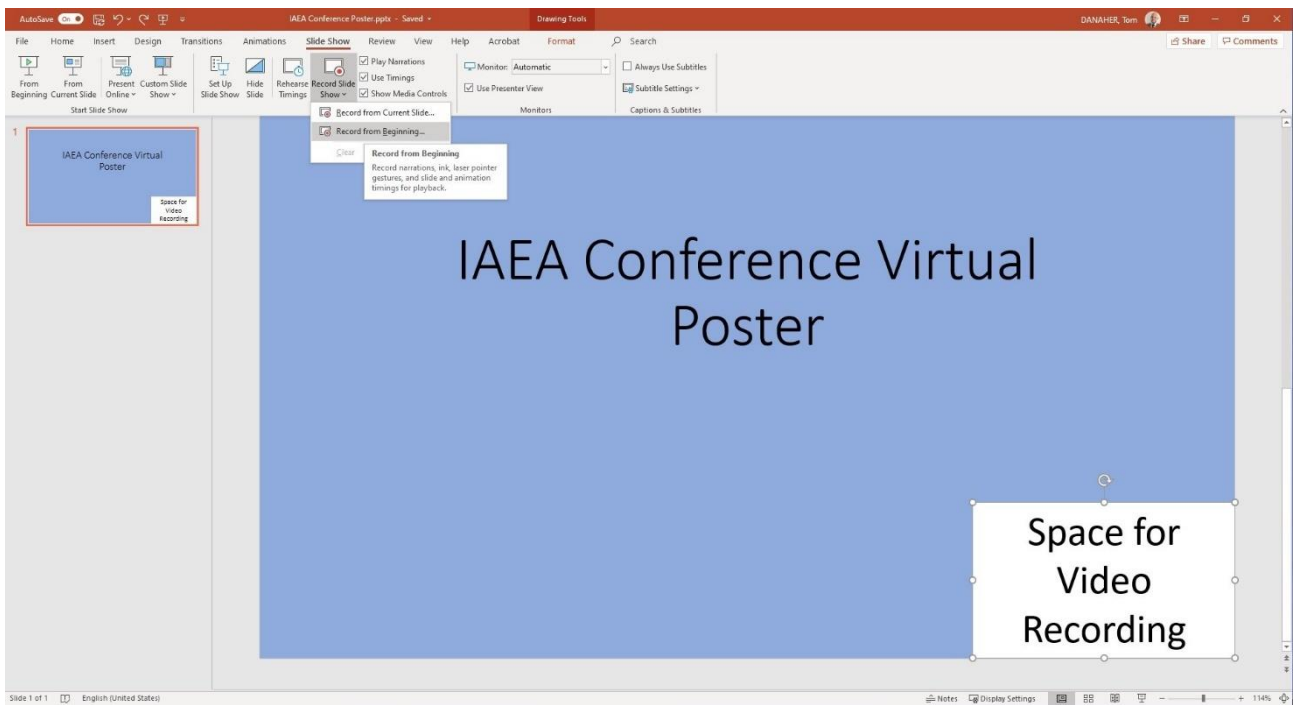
AutoSave On IAEA Conference Poster.pptx - Saved Drawing Tools DANAHER, Tom

File Home Insert Design Transitions Animations Slide Show Review View Help Acrobat Format Search Share Comments

From Beginning From Current Slide Present Online Custom Slide Show Start Slide Show Set Up Slide Show Hide Slide Rehearse Timings Record Slide Show Play Narrations Use Timings Show Media Controls Monitor: Automatic Use Presenter View Monitors Always Use Subtitles Subtitle Settings Captions & Subtitles

Record from Current Slide...
Record from Beginning...
Clear

Record from Beginning
Record narrations, ink, laser pointer gestures, and slide and animation timings for playback.

1
IAEA Conference Virtual Poster
Space for Video Recording

IAEA Conference Virtual Poster

Space for Video Recording

Slide 1 of 1 English (United States) Notes Display Settings 114%